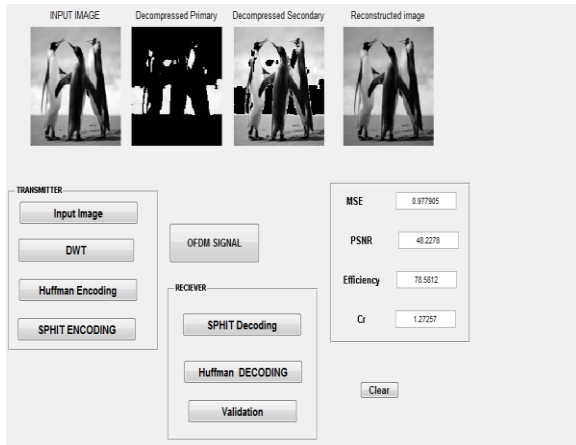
INPUT IMAGE

Decompressed Primary

Decompressed Secondary

Reconstructed image

TRASMITTER

Input Image

DWT

Huffman Encoding

SPHIT ENCODING

OFDM SIGNAL

RECIEVER

SPHIT Decoding

Huffman DECODING

Validation

MSE 0.977905

PSNR 48.2278

Efficiency 78.5812

Cr 1.27257

Clear